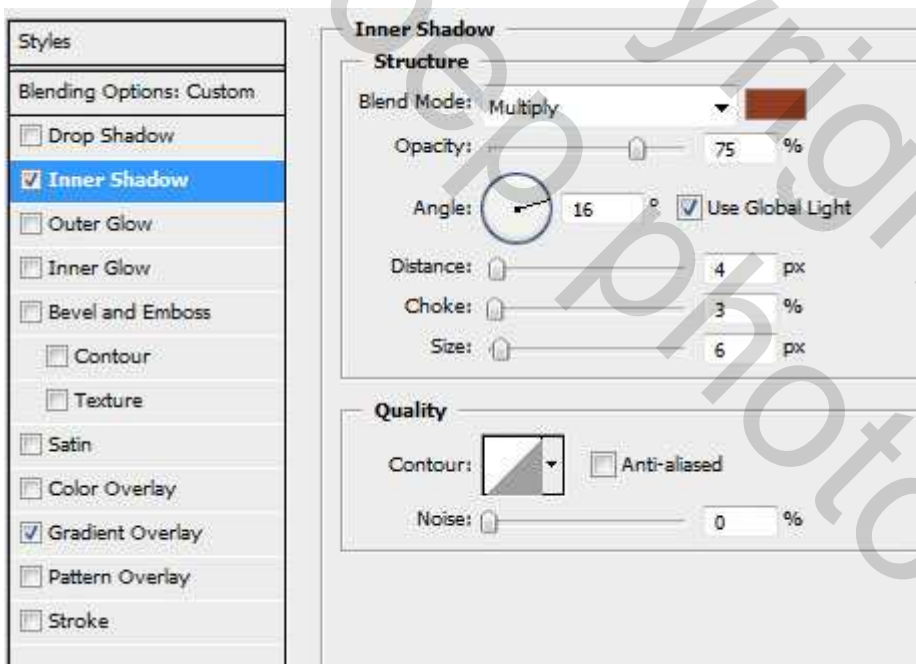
Styles

Blending Options: Custom

Drop Shadow

Inner Shadow

Outer Glow

Inner Glow

Bevel and Emboss

Contour

Texture

Satin

Color Overlay

Gradient Overlay

Pattern Overlay

Stroke

Inner Shadow

Structure

Blend Mode: Multiply

Opacity: 75 %

Angle: 16 ° Use Global Light

Distance: 4 px

Choke: 3 %

Size: 6 px

Quality

Contour: Anti-aliased

Noise: 0 %